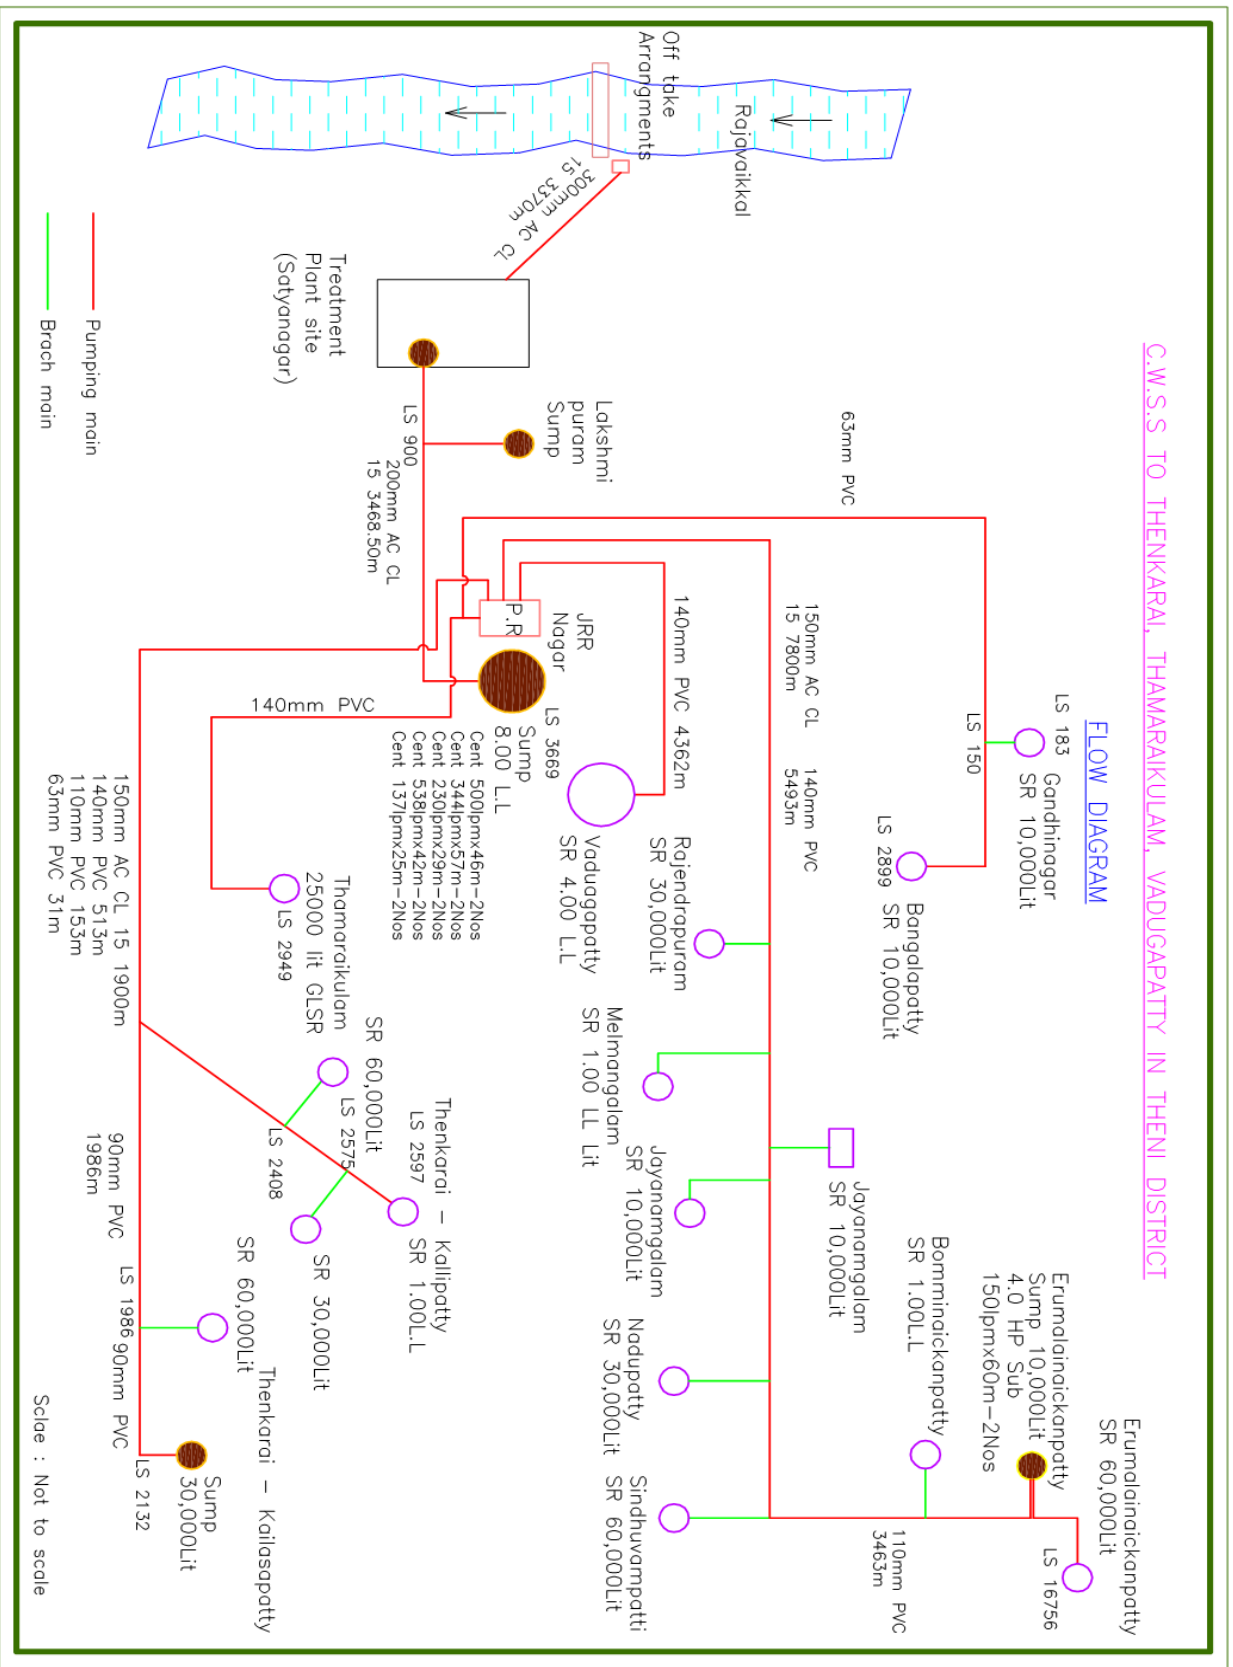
C.W.S.S TO THENKARAI, THAMARAIKULAM, VADUGAPATTY IN THENI DISTRICT

FLOW DIAGRAM

Rajavaikkal

Off take Arrangments

300mm AC CL 15 3370m

Treatment Plant site (Satyanagar)

Pumping main

Brach main

Lakshmi puram Sump

LS 900 200mm AC CL 15 3468.50m

63mm PVC

LS 183 Gandhinagar SR 10,000Lit

LS 150

LS 2899 SR 10,000Lit Bangalapatty

150mm AC CL 15 7800m

140mm PVC 5493m

140mm PVC 4362m

P.R

JRR Nagar

LS 3669 Sump 8.00 L.L
Cent 500lpmx46m-2Nos
Cent 344lpmx57m-2Nos
Cent 230lpmx29m-2Nos
Cent 538lpmx42m-2Nos
Cent 137lpmx25m-2Nos

Rajendrapuram SR 30,000Lit

Vadugapatty SR 4.00 L.L

140mm PVC

LS 2949 Thamaraikulam 25000 lit GLSR

150mm AC CL 15 1900m
140mm PVC 513m
110mm PVC 153m
63mm PVC 31m

Melmangalam SR 1.00 LL Lit

Jayanamgalam SR 10,000Lit

Jayanamgalam SR 10,000Lit

SR 60,000Lit LS 2575

LS 2408

Thenkarai - Kallipatty LS 2597 SR 1.00L.L

SR 30,000Lit

90mm PVC 1986m

LS 1986 90mm PVC

SR 60,000Lit

Thenkarai - Kailasapatty

LS 2132 Sump 30,000Lit

Naduppatty SR 30,000Lit

Sindhuvampatti SR 60,000Lit

Bomminaickanpatty SR 1.00L.L

Erumalainaickanpatty Sump 10,000Lit 4.0 HP Sub 150lpmx60m-2Nos

Erumalainaickanpatty SR 60,000Lit

LS 16756

110mm PVC 3463m

Scale : Not to scale